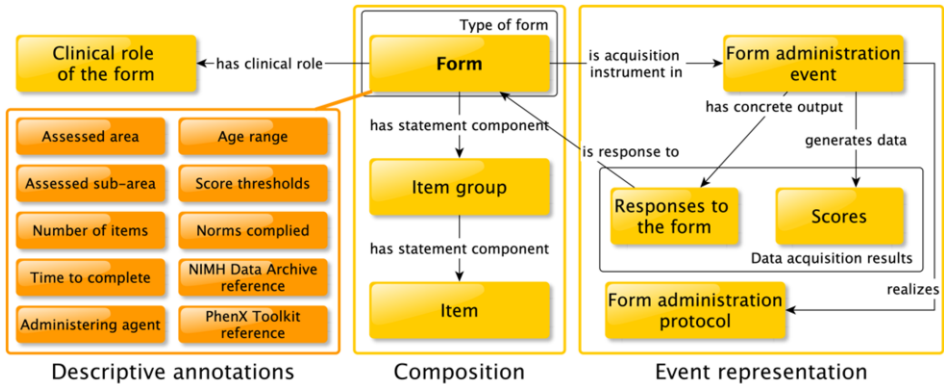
Clinical role of the form

has clinical role

Assessed area

Age range

Assessed sub-area

Score thresholds

Number of items

Norms complied

Time to complete

NIMH Data Archive reference

Administering agent

PhenX Toolkit reference

Descriptive annotations

Type of form

Form

has statement component

Item group

has statement component

Item

Composition

is acquisition instrument in

Form administration event

has concrete output

generates data

is response to

Responses to the form

Scores

Data acquisition results

realizes

Form administration protocol

Event representation